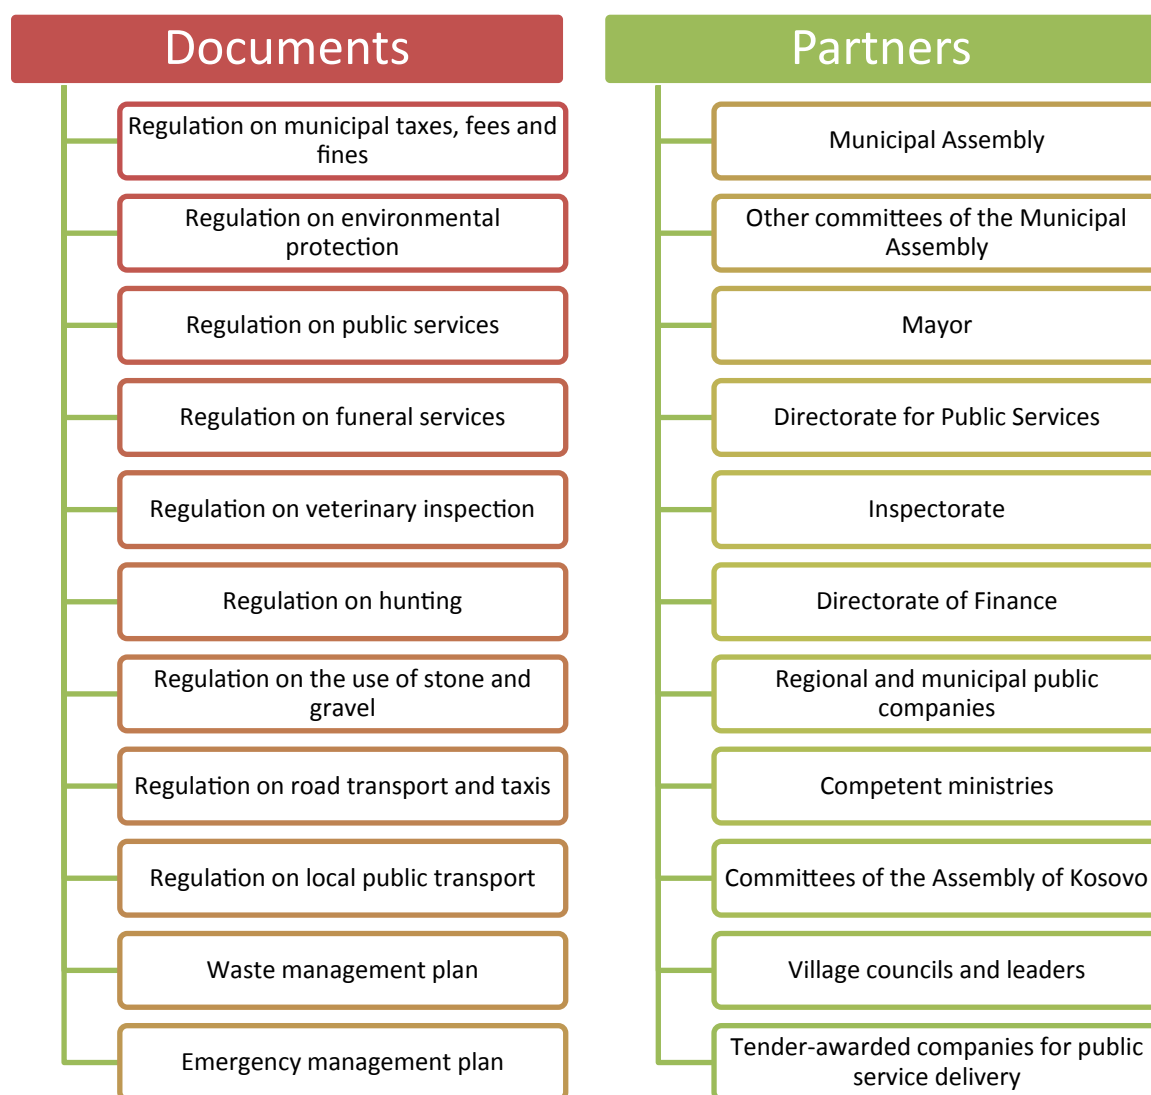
Documents

Regulation on municipal taxes, fees and fines

Regulation on environmental protection

Regulation on public services

Regulation on funeral services

Regulation on veterinary inspection

Regulation on hunting

Regulation on the use of stone and gravel

Regulation on road transport and taxis

Regulation on local public transport

Waste management plan

Emergency management plan

Partners

Municipal Assembly

Other committees of the Municipal Assembly

Mayor

Directorate for Public Services

Inspectorate

Directorate of Finance

Regional and municipal public companies

Competent ministries

Committees of the Assembly of Kosovo

Village councils and leaders

Tender-awarded companies for public service delivery